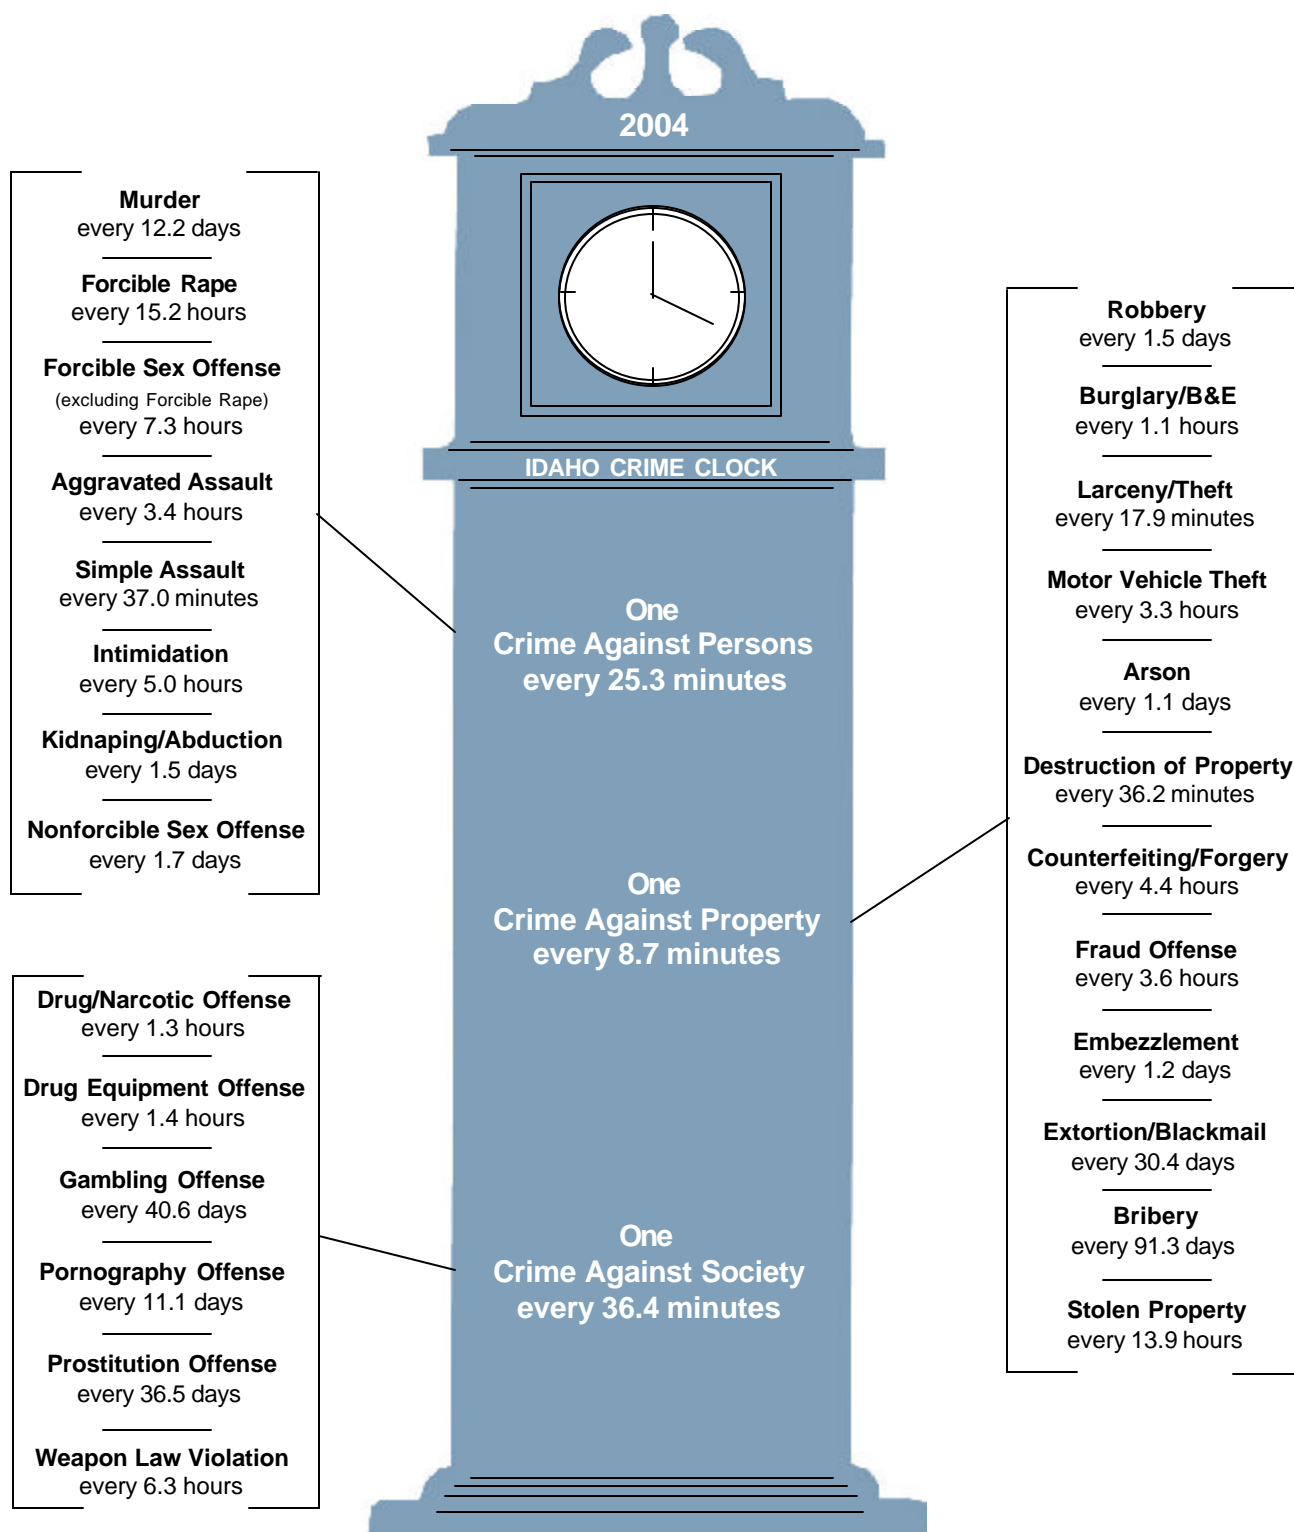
2004

IDAHO CRIME CLOCK

Murder
every 12.2 days

Forcible Rape
every 15.2 hours

Forcible Sex Offense
(excluding Forcible Rape)
every 7.3 hours

Aggravated Assault
every 3.4 hours

Simple Assault
every 37.0 minutes

Intimidation
every 5.0 hours

Kidnaping/Abduction
every 1.5 days

Nonforcible Sex Offense
every 1.7 days

One
Crime Against Persons
every 25.3 minutes

One
Crime Against Property
every 8.7 minutes

One
Crime Against Society
every 36.4 minutes

Drug/Narcotic Offense
every 1.3 hours

Drug Equipment Offense
every 1.4 hours

Gambling Offense
every 40.6 days

Pornography Offense
every 11.1 days

Prostitution Offense
every 36.5 days

Weapon Law Violation
every 6.3 hours

Robbery
every 1.5 days

Burglary/B&E
every 1.1 hours

Larceny/Theft
every 17.9 minutes

Motor Vehicle Theft
every 3.3 hours

Arson
every 1.1 days

Destruction of Property
every 36.2 minutes

Counterfeiting/Forgery
every 4.4 hours

Fraud Offense
every 3.6 hours

Embezzlement
every 1.2 days

Extortion/Blackmail
every 30.4 days

Bribery
every 91.3 days

Stolen Property
every 13.9 hours